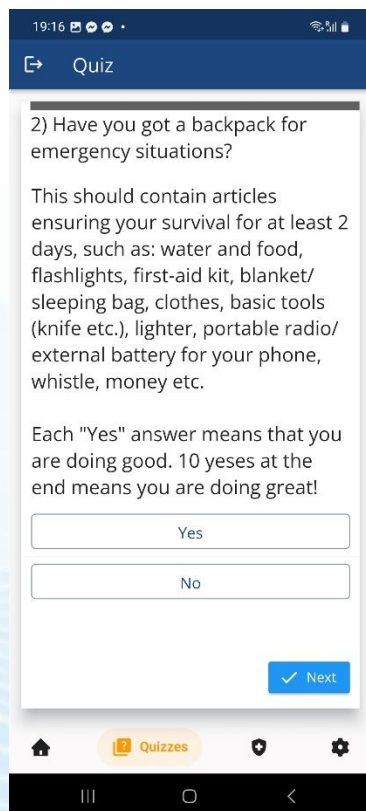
19:16

Quiz

2) Have you got a backpack for emergency situations?

This should contain articles ensuring your survival for at least 2 days, such as: water and food, flashlights, first-aid kit, blanket/ sleeping bag, clothes, basic tools (knife etc.), lighter, portable radio/ external battery for your phone, whistle, money etc.

Each "Yes" answer means that you are doing good. 10 yeses at the end means you are doing great!

Yes

No

Next

Quizzes